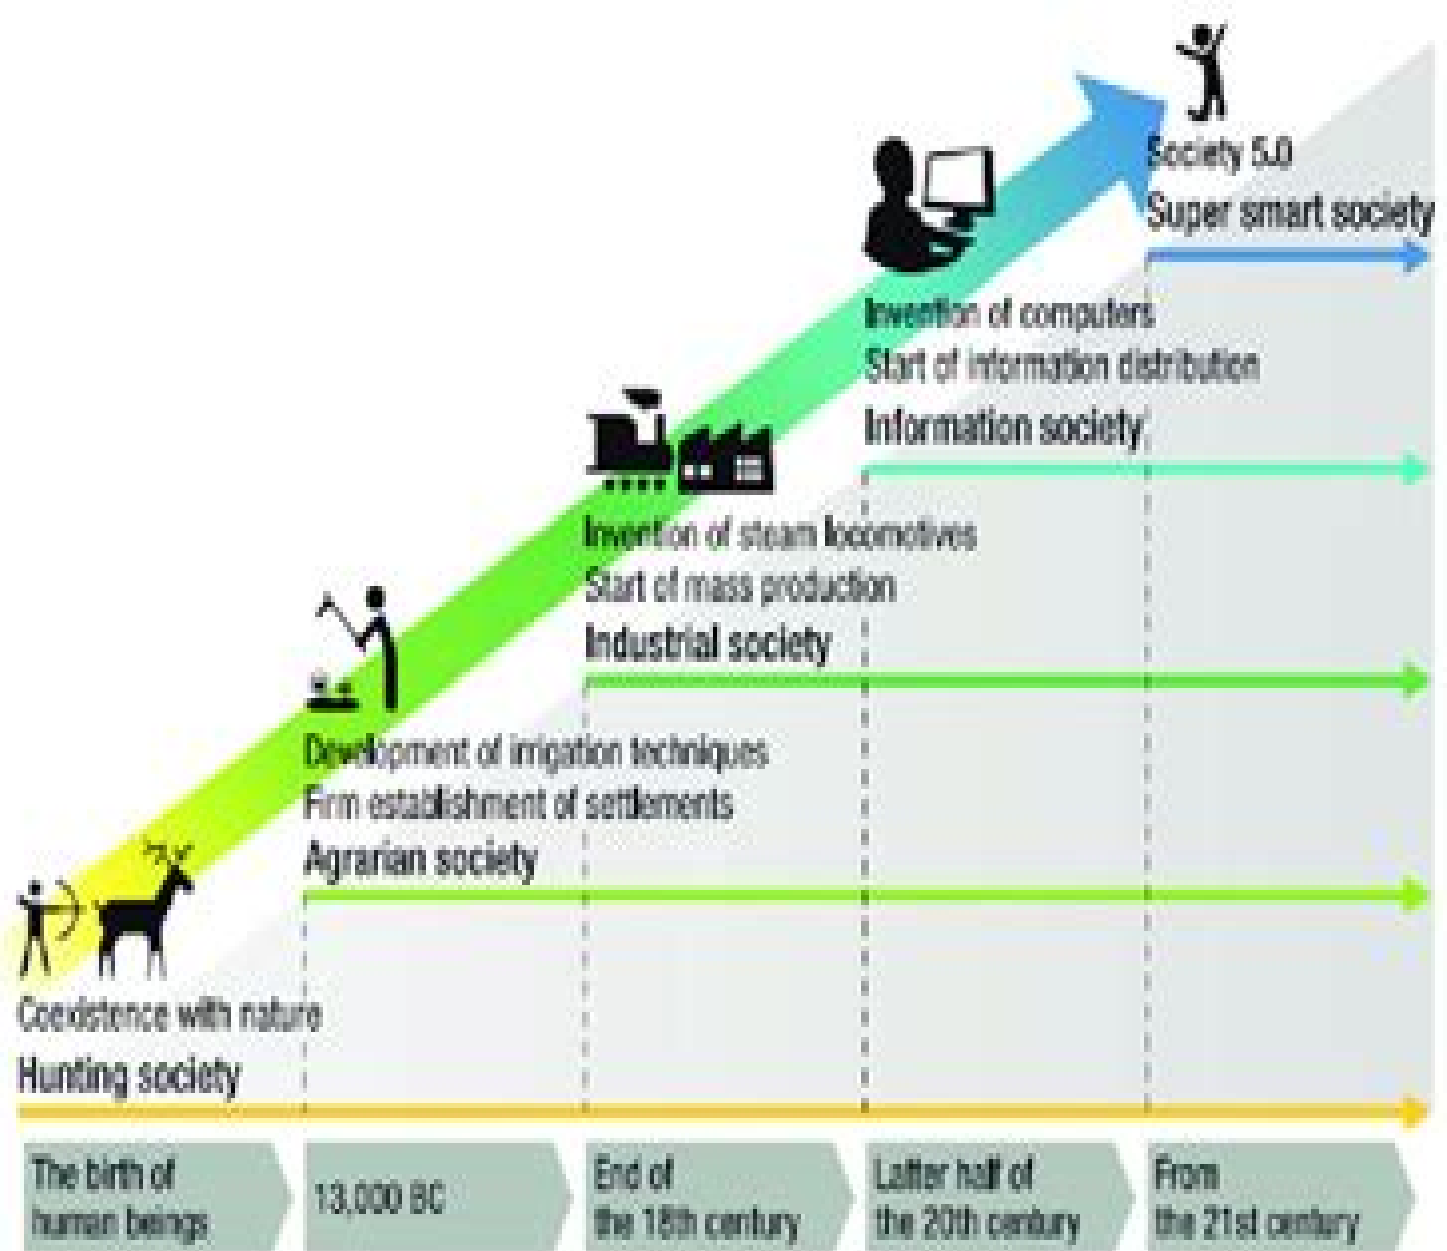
Society 5.0
Super smart society

Invention of computers
Start of information distribution
Information society

Invention of steam locomotives
Start of mass production
Industrial society

Development of irrigation techniques
Firm establishment of settlements
Agrarian society

Coexistence with nature
Hunting society

The birth of human beings

13,000 BC

End of the 18th century

Latter half of the 20th century

From the 21st century